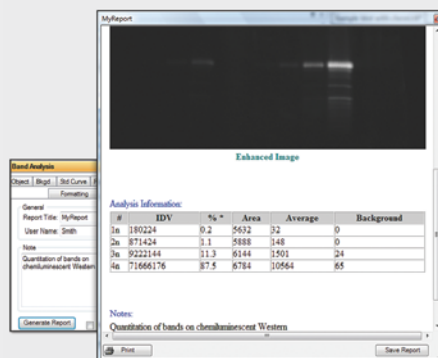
MyReport

Enhanced Image

Analysis Information:

| # | IDV | % * | Area | Average | Background |
|---|---|---|---|---|---|
| 1n | 180224 | 0.2 | 5632 | 32 | 0 |
| 2n | 871424 | 1.1 | 5888 | 148 | 0 |
| 3n | 9222144 | 11.3 | 6144 | 1501 | 24 |
| 4n | 71666176 | 87.5 | 6784 | 10564 | 65 |

Notes:
Quantitation of bands on chemiluminescent Western

Print
Save Report

Band Analysis
Object | Bkgd | Std Curve | F
Formatting
General
Report Title: MyReport
User Name: Smith
Note
Quantitation of bands on chemiluminescent Western
Generate Report